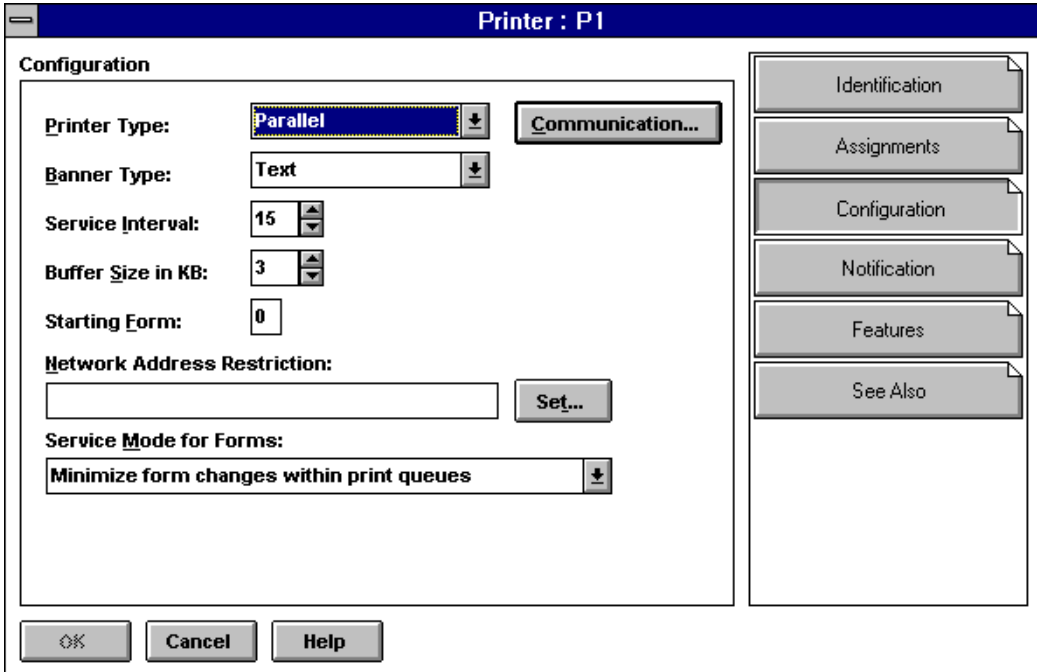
Printer : P1

Configuration

Printer Type: Parallel Communication...

Banner Type: Text

Service Interval: 15

Buffer Size in KB: 3

Starting Form: 0

Network Address Restriction:

Set...

Service Mode for Forms:

Minimize form changes within print queues

Identification

Assignments

Configuration

Notification

Features

See Also

OK Cancel Help